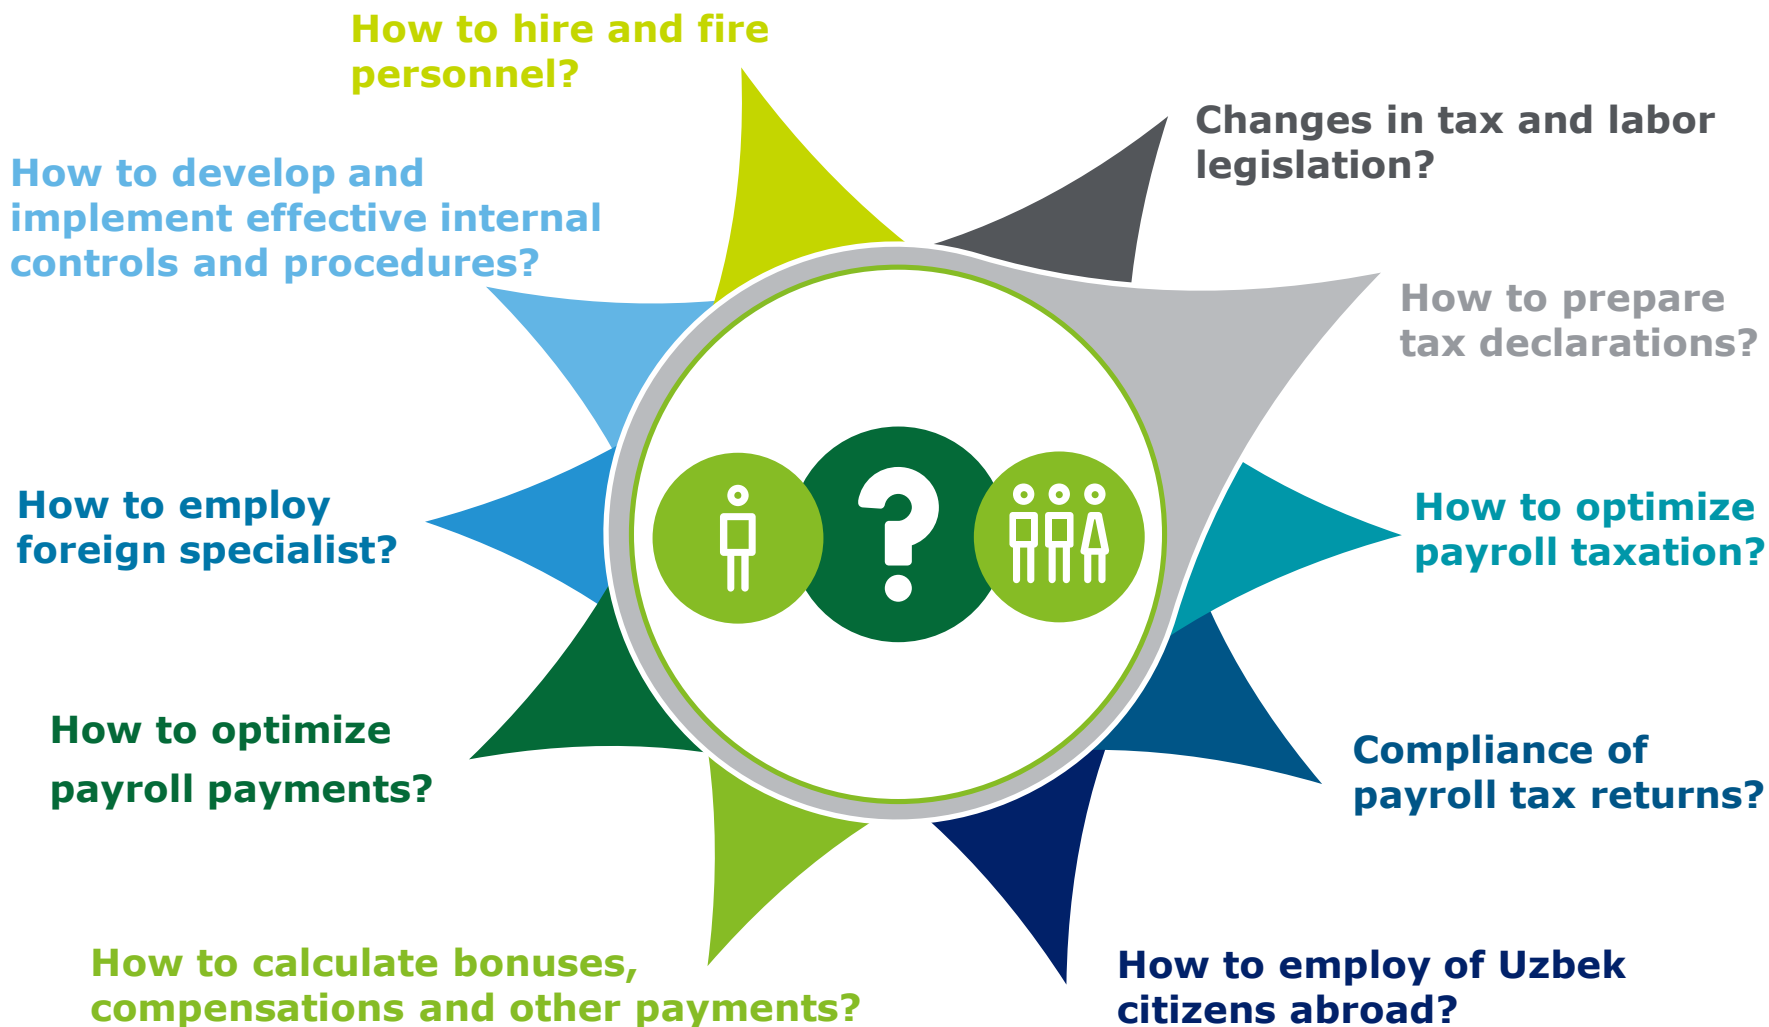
How to hire and fire personnel?

Changes in tax and labor legislation?

How to develop and implement effective internal controls and procedures?

How to prepare tax declarations?

How to employ foreign specialist?

?

How to optimize payroll taxation?

How to optimize payroll payments?

Compliance of payroll tax returns?

How to calculate bonuses, compensations and other payments?

How to employ of Uzbek citizens abroad?